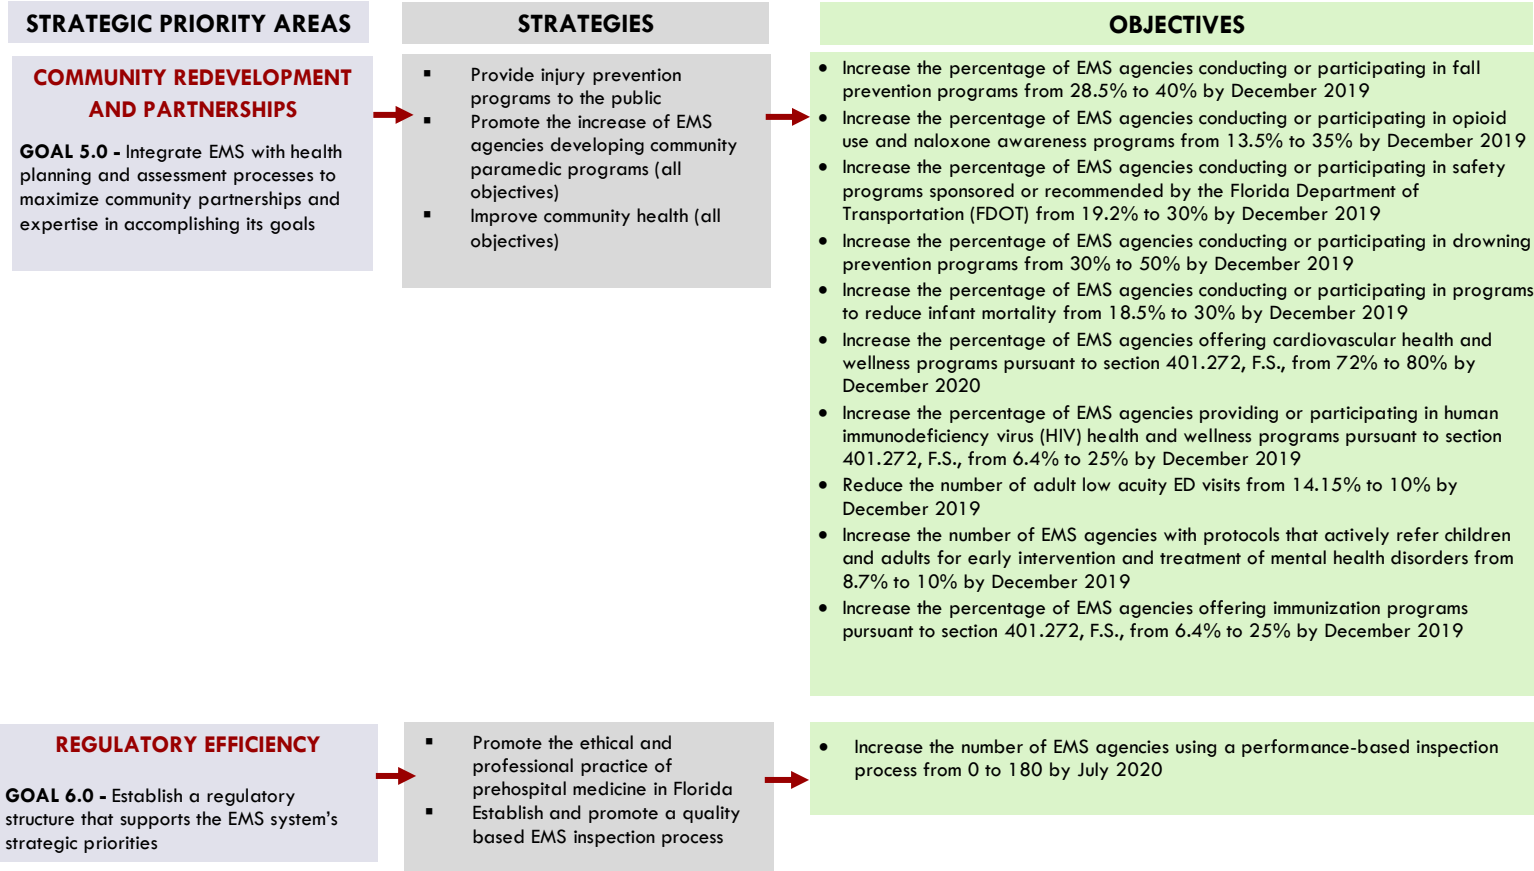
STRATEGIC PRIORITY AREAS

COMMUNITY REDEVELOPMENT AND PARTNERSHIPS

GOAL 5.0 - Integrate EMS with health planning and assessment processes to maximize community partnerships and expertise in accomplishing its goals

STRATEGIES

- Provide injury prevention programs to the public
- Promote the increase of EMS agencies developing community paramedic programs (all objectives)
- Improve community health (all objectives)

OBJECTIVES

- Increase the percentage of EMS agencies conducting or participating in fall prevention programs from 28.5% to 40% by December 2019
- Increase the percentage of EMS agencies conducting or participating in opioid use and naloxone awareness programs from 13.5% to 35% by December 2019
- Increase the percentage of EMS agencies conducting or participating in safety programs sponsored or recommended by the Florida Department of Transportation (FDOT) from 19.2% to 30% by December 2019
- Increase the percentage of EMS agencies conducting or participating in drowning prevention programs from 30% to 50% by December 2019
- Increase the percentage of EMS agencies conducting or participating in programs to reduce infant mortality from 18.5% to 30% by December 2019
- Increase the percentage of EMS agencies offering cardiovascular health and wellness programs pursuant to section 401.272, F.S., from 72% to 80% by December 2020
- Increase the percentage of EMS agencies providing or participating in human immunodeficiency virus (HIV) health and wellness programs pursuant to section 401.272, F.S., from 6.4% to 25% by December 2019
- Reduce the number of adult low acuity ED visits from 14.15% to 10% by December 2019
- Increase the number of EMS agencies with protocols that actively refer children and adults for early intervention and treatment of mental health disorders from 8.7% to 10% by December 2019
- Increase the percentage of EMS agencies offering immunization programs pursuant to section 401.272, F.S., from 6.4% to 25% by December 2019

REGULATORY EFFICIENCY

GOAL 6.0 - Establish a regulatory structure that supports the EMS system's strategic priorities

- Promote the ethical and professional practice of prehospital medicine in Florida
- Establish and promote a quality based EMS inspection process

- Increase the number of EMS agencies using a performance-based inspection process from 0 to 180 by July 2020